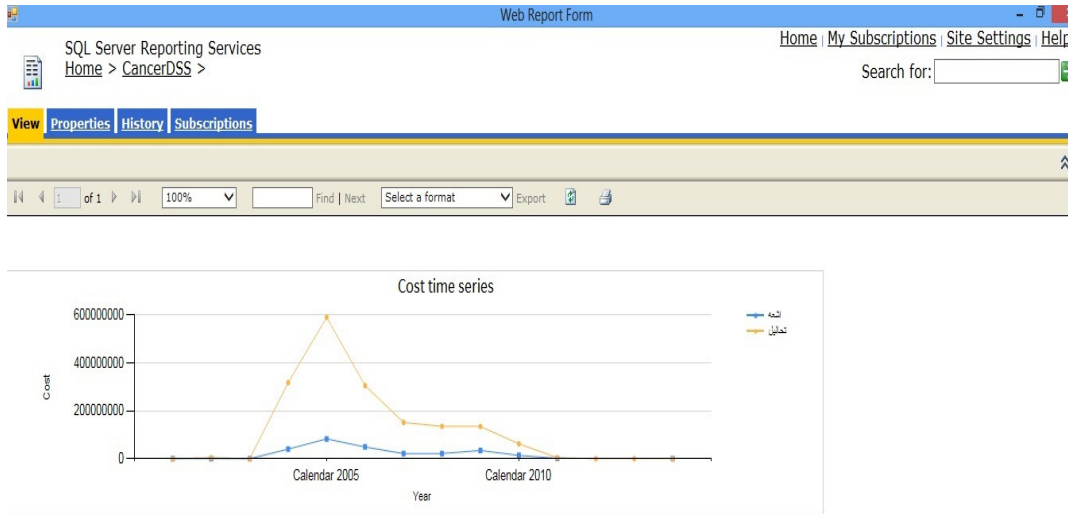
Web Report Form

SQL Server Reporting Services
Home > CancerDSS >

Home | My Subscriptions | Site Settings | Help

Search for:

View Properties History Subscriptions

1 of 1 100% Find | Next Select a format Export

Cost time series

600000000
400000000
200000000
0

Cost

Calendar 2005 Calendar 2010

Year

اشعة
تحاليل